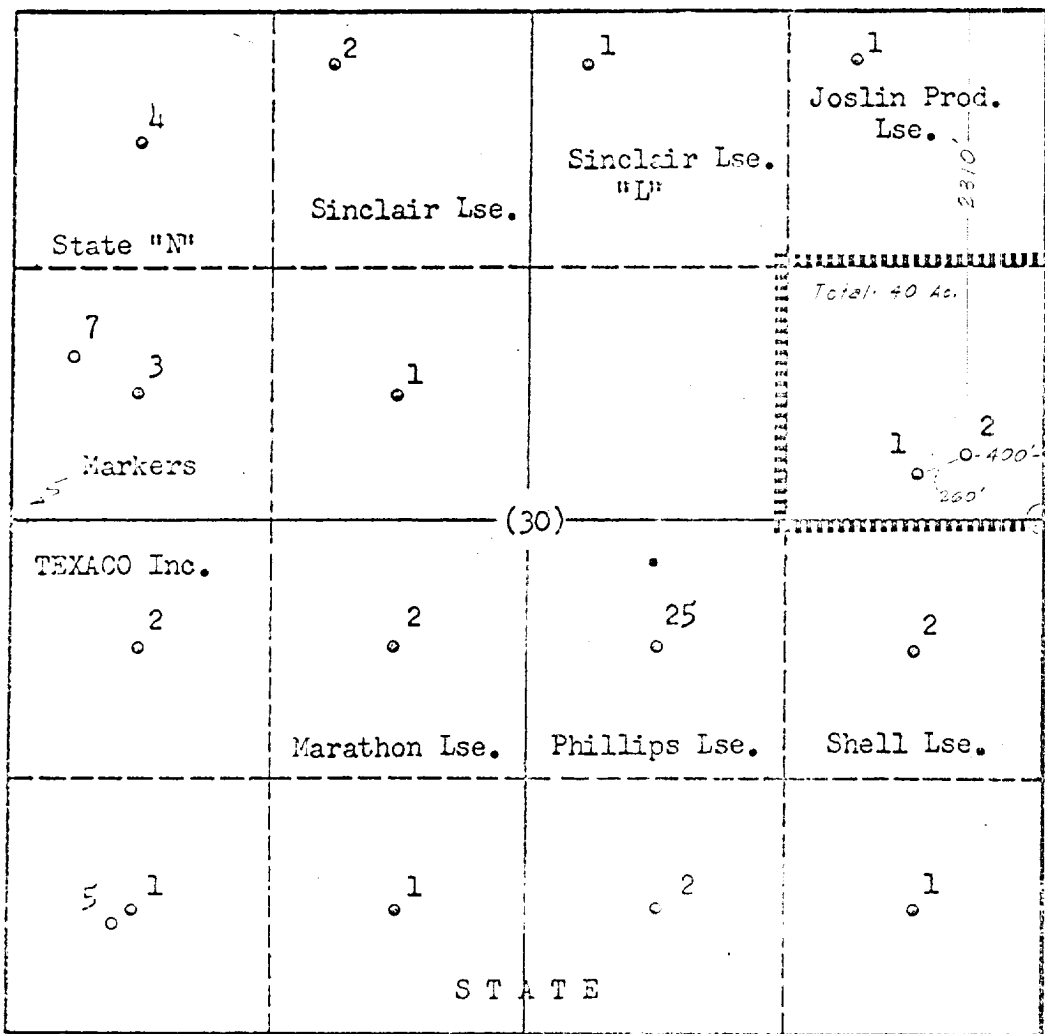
4

State "N"

2

Sinclair Lse.

1

Sinclair Lse. "L"

1

Joslin Prod. Lse.

2310

7

3

Markers

1

Total 40 Ac.

1

2

400'

260'

(30)

TEXACO Inc.

2

2

Marathon Lse.

25

Phillips Lse.

2

Shell Lse.

5

1

1

2

1

STATE